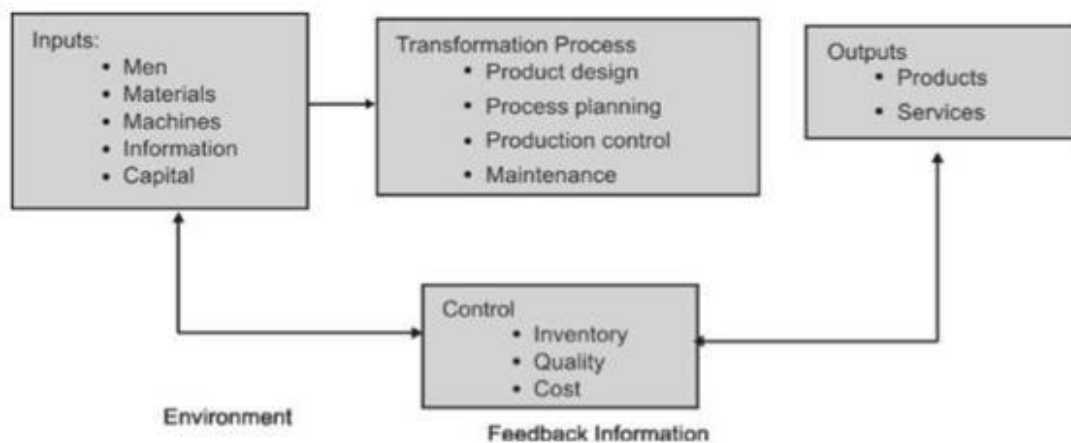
Inputs:
- Men
- Materials
- Machines
- Information
- Capital

Transformation Process
- Product design
- Process planning
- Production control
- Maintenance

Outputs
- Products
- Services

Control
- Inventory
- Quality
- Cost

Environment

Feedback Information